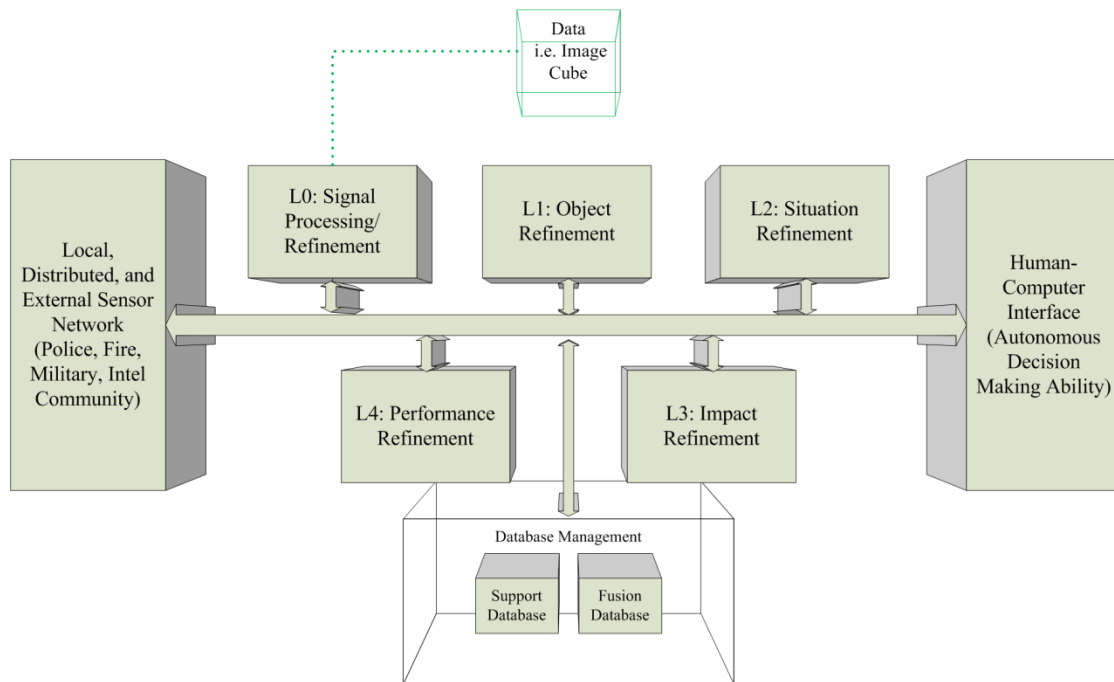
Data
i.e. Image
Cube

Local, Distributed, and External Sensor Network (Police, Fire, Military, Intel Community)

L0: Signal Processing/ Refinement

L1: Object Refinement

L2: Situation Refinement

Human-Computer Interface (Autonomous Decision Making Ability)

L4: Performance Refinement

L3: Impact Refinement

Database Management

Support Database

Fusion Database